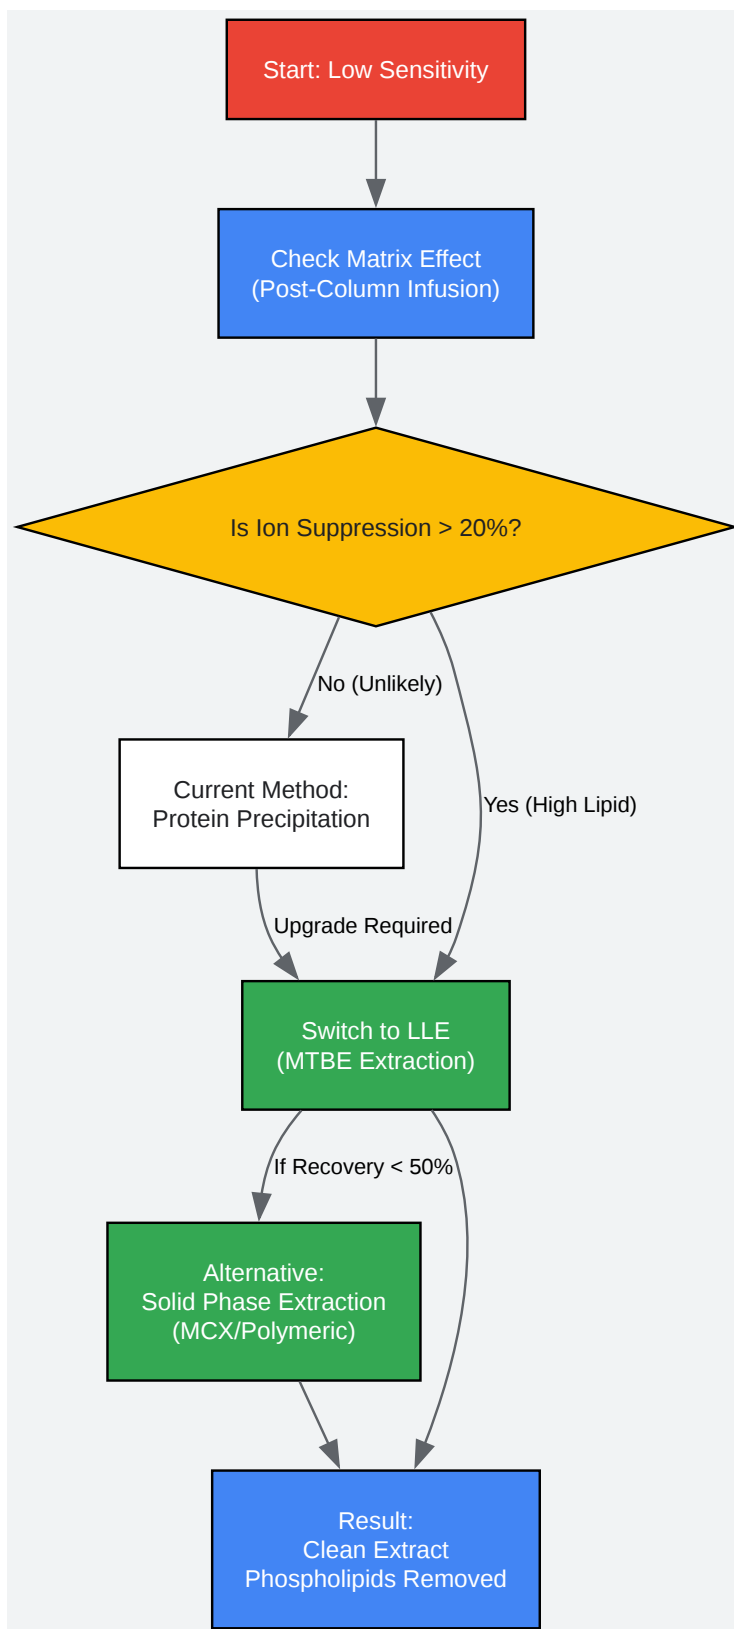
Start: Low Sensitivity

Check Matrix Effect
(Post-Column Infusion)

Is Ion Suppression > 20%?

No (Unlikely)

Yes (High Lipid)

Current Method:
Protein Precipitation

Upgrade Required

Switch to LLE
(MTBE Extraction)

If Recovery < 50%

Alternative:
Solid Phase Extraction
(MCX/Polymeric)

Result:
Clean Extract
Phospholipids Removed